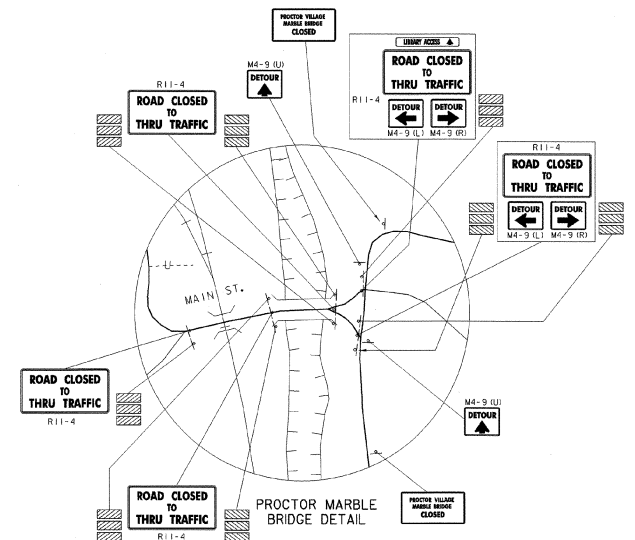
PROCTOR VILLAGE
MARBLE BRIDGE
CLOSED

M4-9 (U)
DETOUR

LIBRARY ACCESS

ROAD CLOSED
TO
THRU TRAFFIC

R11-4
DETOUR
DETOUR
M4-9 (L)
M4-9 (R)

R11-4
ROAD CLOSED
TO
THRU TRAFFIC

R11-4
ROAD CLOSED
TO
THRU TRAFFIC
DETOUR
DETOUR
M4-9 (L)
M4-9 (R)

MAIN ST.

ROAD CLOSED
TO
THRU TRAFFIC
R11-4

M4-9 (U)
DETOUR

ROAD CLOSED
TO
THRU TRAFFIC
R11-4

PROCTOR MARBLE
BRIDGE DETAIL

PROCTOR VILLAGE
MARBLE BRIDGE
CLOSED